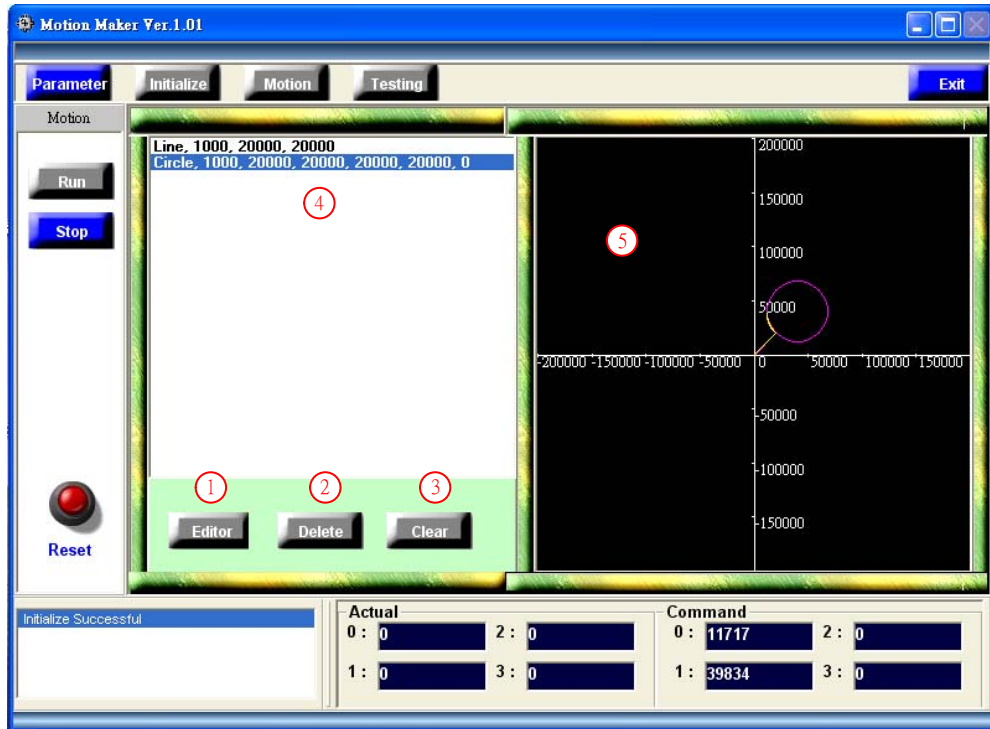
Motion Maker Ver.1.01

Parameter Initialize Motion Testing Exit

Motion

Run

Stop

Reset

Line, 1000, 20000, 20000
Circle, 1000, 20000, 20000, 20000, 20000, 0

4

5

1 2 3

Editor Delete Clear

200000
150000
100000
50000
-200000 -150000 -100000 -50000 0 50000 100000 150000
-50000
-100000
-150000

Initialize Successful

Actual
0 : 0 2 : 0
1 : 0 3 : 0

Command
0 : 11717 2 : 0
1 : 39834 3 : 0